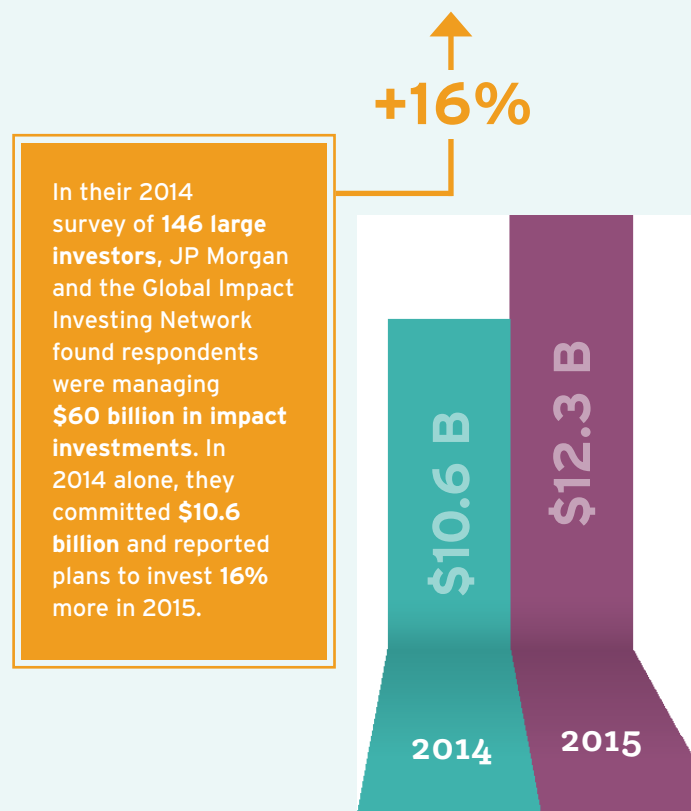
+16%

In their 2014 survey of **146 large investors**, JP Morgan and the Global Impact Investing Network found respondents were managing **$60 billion in impact investments**. In 2014 alone, they committed **$10.6 billion** and reported plans to invest **16%** more in 2015.

$10.6 B

$12.3 B

2014

2015